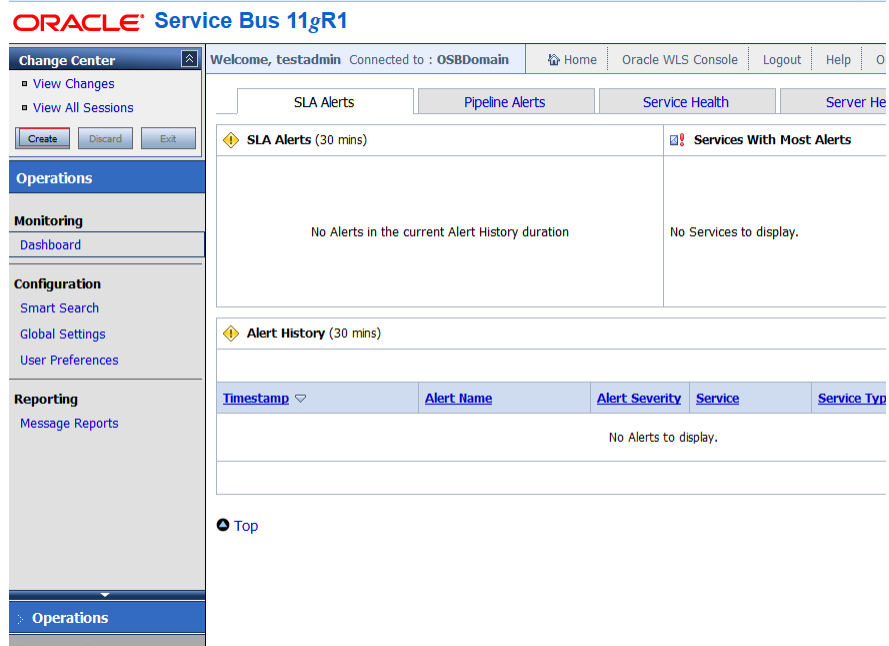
ORACLE® Service Bus 11gR1

Change Center
View Changes
View All Sessions
Create
Discard
Exit

Operations

Monitoring
Dashboard

Configuration
Smart Search
Global Settings
User Preferences

Reporting
Message Reports

Operations

Welcome, testadmin Connected to : OSBDomain
Home
Oracle WLS Console
Logout
Help
O

SLA Alerts
Pipeline Alerts
Service Health
Server He

SLA Alerts (30 mins)

No Alerts in the current Alert History duration

Services With Most Alerts

No Services to display.

Alert History (30 mins)

| Timestamp | Alert Name | Alert Severity | Service | Service Typ |
|---|---|---|---|---|
| No Alerts to display. | | | | |

Top